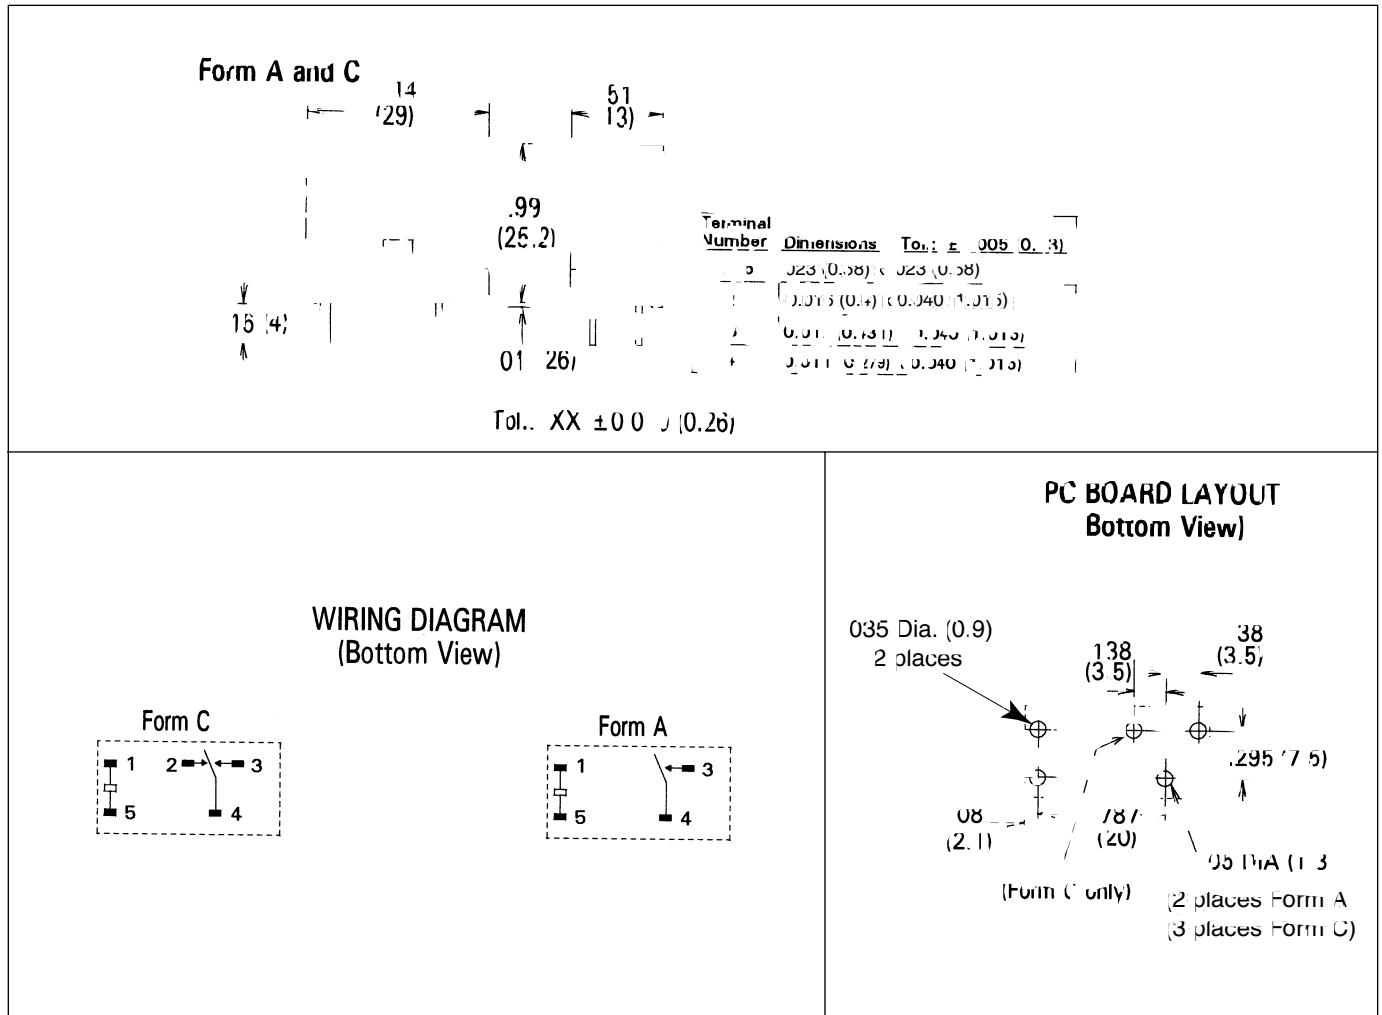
Form A and C

14 (29)

51 13)

.99 (25.2)

16 (4)

01 26)

| Terminal Number | Dimensions | Tol.: ± .005 (0. 3) |
|---|---|---|
| 5 | 023 (0.58) x 023 (0.58) | |
| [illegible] | 0.016 (0.4) x 0.040 (1.016) | |
| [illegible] | 0.01 (0.31) x 0.040 (1.013) | |
| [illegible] | 0.011 (0.79) x 0.040 (1.013) | |

Tol.. XX ±0 0 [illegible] (0.26)

WIRING DIAGRAM
(Bottom View)

Form C
1 2 3 5 4

Form A
1 3 5 4

PC BOARD LAYOUT
Bottom View)

035 Dia. (0.9)
2 places

138 (3.5)

38 (3.5)

.295 (7.5)

08 (2.1)

787 (20)

05 DiA (1 3

(Form C only)

(2 places Form A
(3 places Form C)